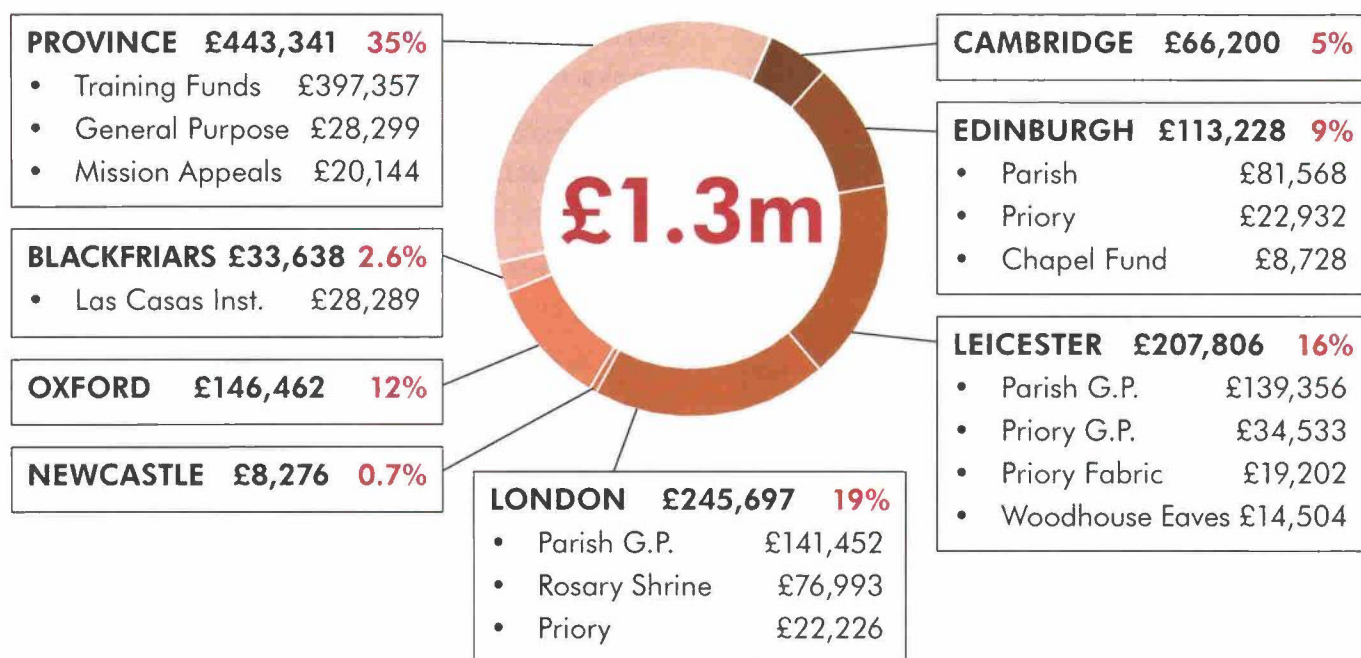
PROVINCE £443,341 35%
• Training Funds £397,357
• General Purpose £28,299
• Mission Appeals £20,144

BLACKFRIARS £33,638 2.6%
• Las Casas Inst. £28,289

OXFORD £146,462 12%

NEWCASTLE £8,276 0.7%

£1.3m

CAMBRIDGE £66,200 5%

EDINBURGH £113,228 9%
• Parish £81,568
• Priory £22,932
• Chapel Fund £8,728

LEICESTER £207,806 16%
• Parish G.P. £139,356
• Priory G.P. £34,533
• Priory Fabric £19,202
• Woodhouse Eaves £14,504

LONDON £245,697 19%
• Parish G.P. £141,452
• Rosary Shrine £76,993
• Priory £22,226